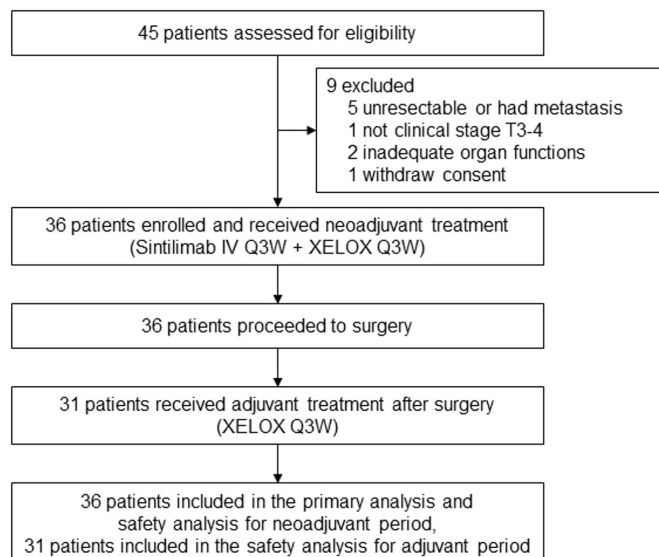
45 patients assessed for eligibility

9 excluded
5 unresectable or had metastasis
1 not clinical stage T3-4
2 inadequate organ functions
1 withdraw consent

36 patients enrolled and received neoadjuvant treatment (Sintilimab IV Q3W + XELOX Q3W)

36 patients proceeded to surgery

31 patients received adjuvant treatment after surgery (XELOX Q3W)

36 patients included in the primary analysis and safety analysis for neoadjuvant period, 31 patients included in the safety analysis for adjuvant period